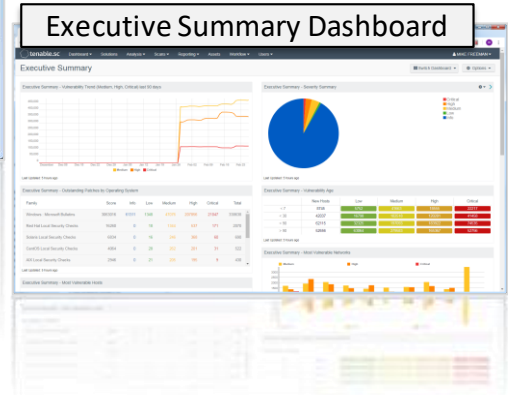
Executive Summary Dashboard

tenable.sc Dashboard Solutions Analysis Scans Reporting Assets Workflow Users

Executive Summary

Executive Summary - Vulnerability Trend (Medium, High, Critical last 30 days)

Executive Summary - Severity Summary

Critical
High
Medium
Low
Info

Last Updated: 7 hours ago

Executive Summary - Outstanding Patches by Operating System

Family Score Info Low Medium High Critical Total

Windows : Microsoft Bulletins
Red Hat Local Security Checks
Debian Local Security Checks
CentOS Local Security Checks
AIX Local Security Checks

Last Updated: 7 hours ago

Executive Summary - Vulnerability Age

New Hosts Low Medium High Critical

Last Updated: 7 hours ago

Executive Summary - Most Vulnerable Networks

Medium High Critical

Executive Summary - Most Vulnerable Hosts